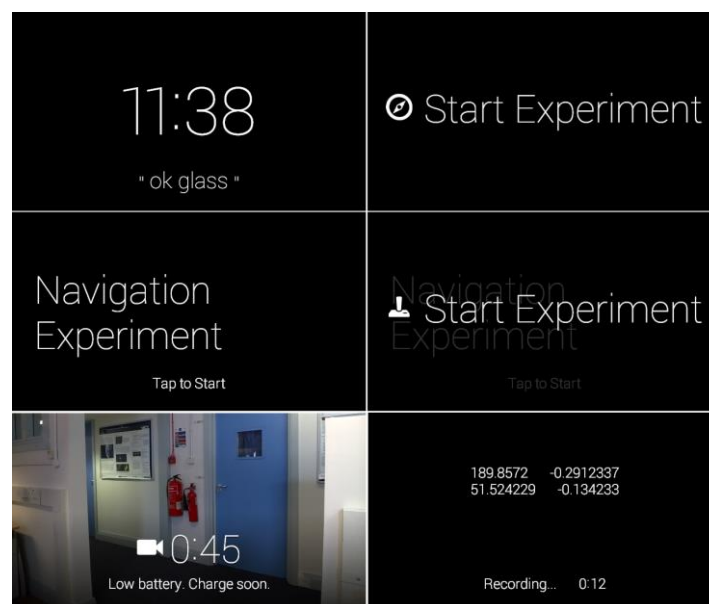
11:38
" ok glass "

Start Experiment

Navigation Experiment
Tap to Start

Navigation Experiment
Start Experiment
Tap to Start

0:45
Low battery. Charge soon.

189.8572 -0.2912337
51.524229 -0.134233

Recording... 0:12